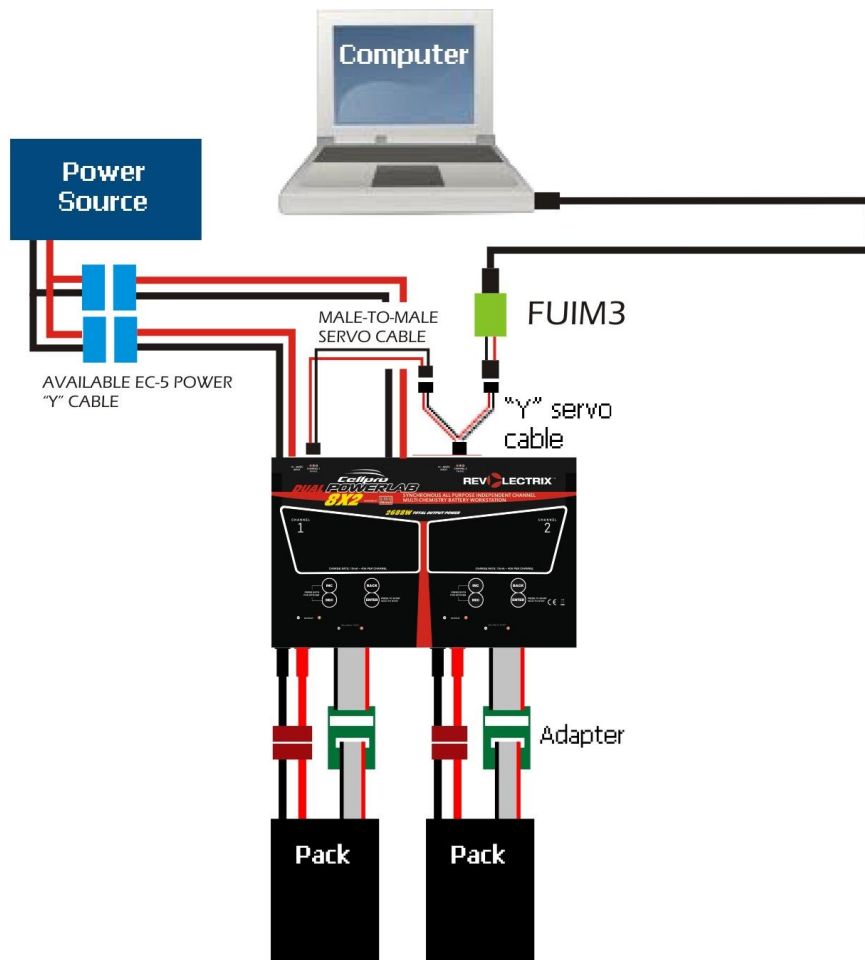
Computer

Power Source

FUIM3

MALE-TO-MALE SERVO CABLE

AVAILABLE EC-5 POWER "Y" CABLE

"Y" servo cable

Cellpro DUAL POWERLAB 8X2

REVOLECTRIX

SYNCHRONOUS ALL PURPOSE INDEPENDENT CHANNEL MULTI-CHEMISTRY BATTERY WORKSTATION

2688W TOTAL OUTPUT POWER

CHANNEL 1

CHANNEL 2

DEC

INC

BACK

ENTER

Adapter

Pack

Pack